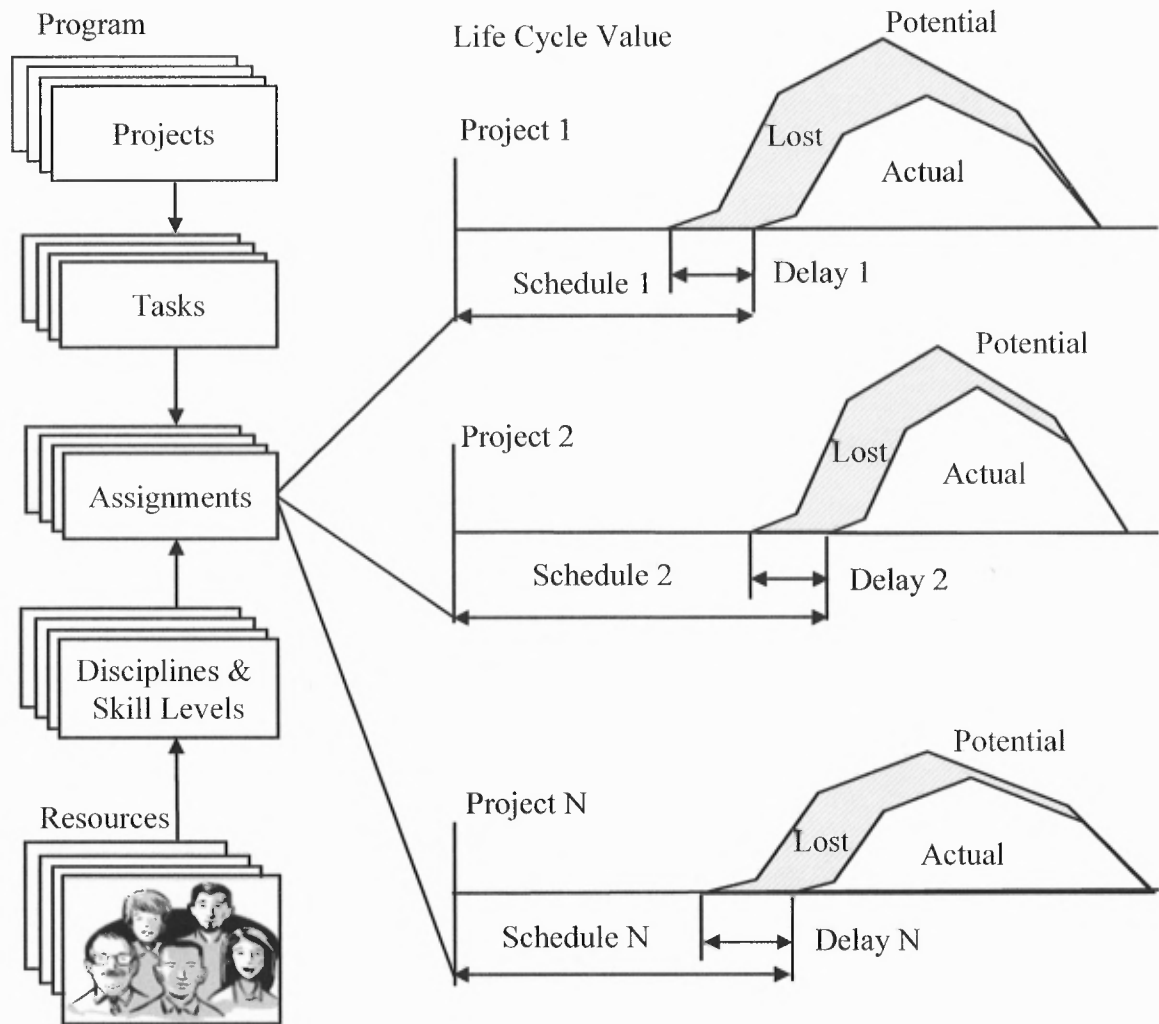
Program

Projects

Tasks

Assignments

Disciplines & Skill Levels

Resources

Life Cycle Value

Potential

Project 1

Lost

Actual

Schedule 1

Delay 1

Potential

Project 2

Lost

Actual

Schedule 2

Delay 2

Potential

Project N

Lost

Actual

Schedule N

Delay N